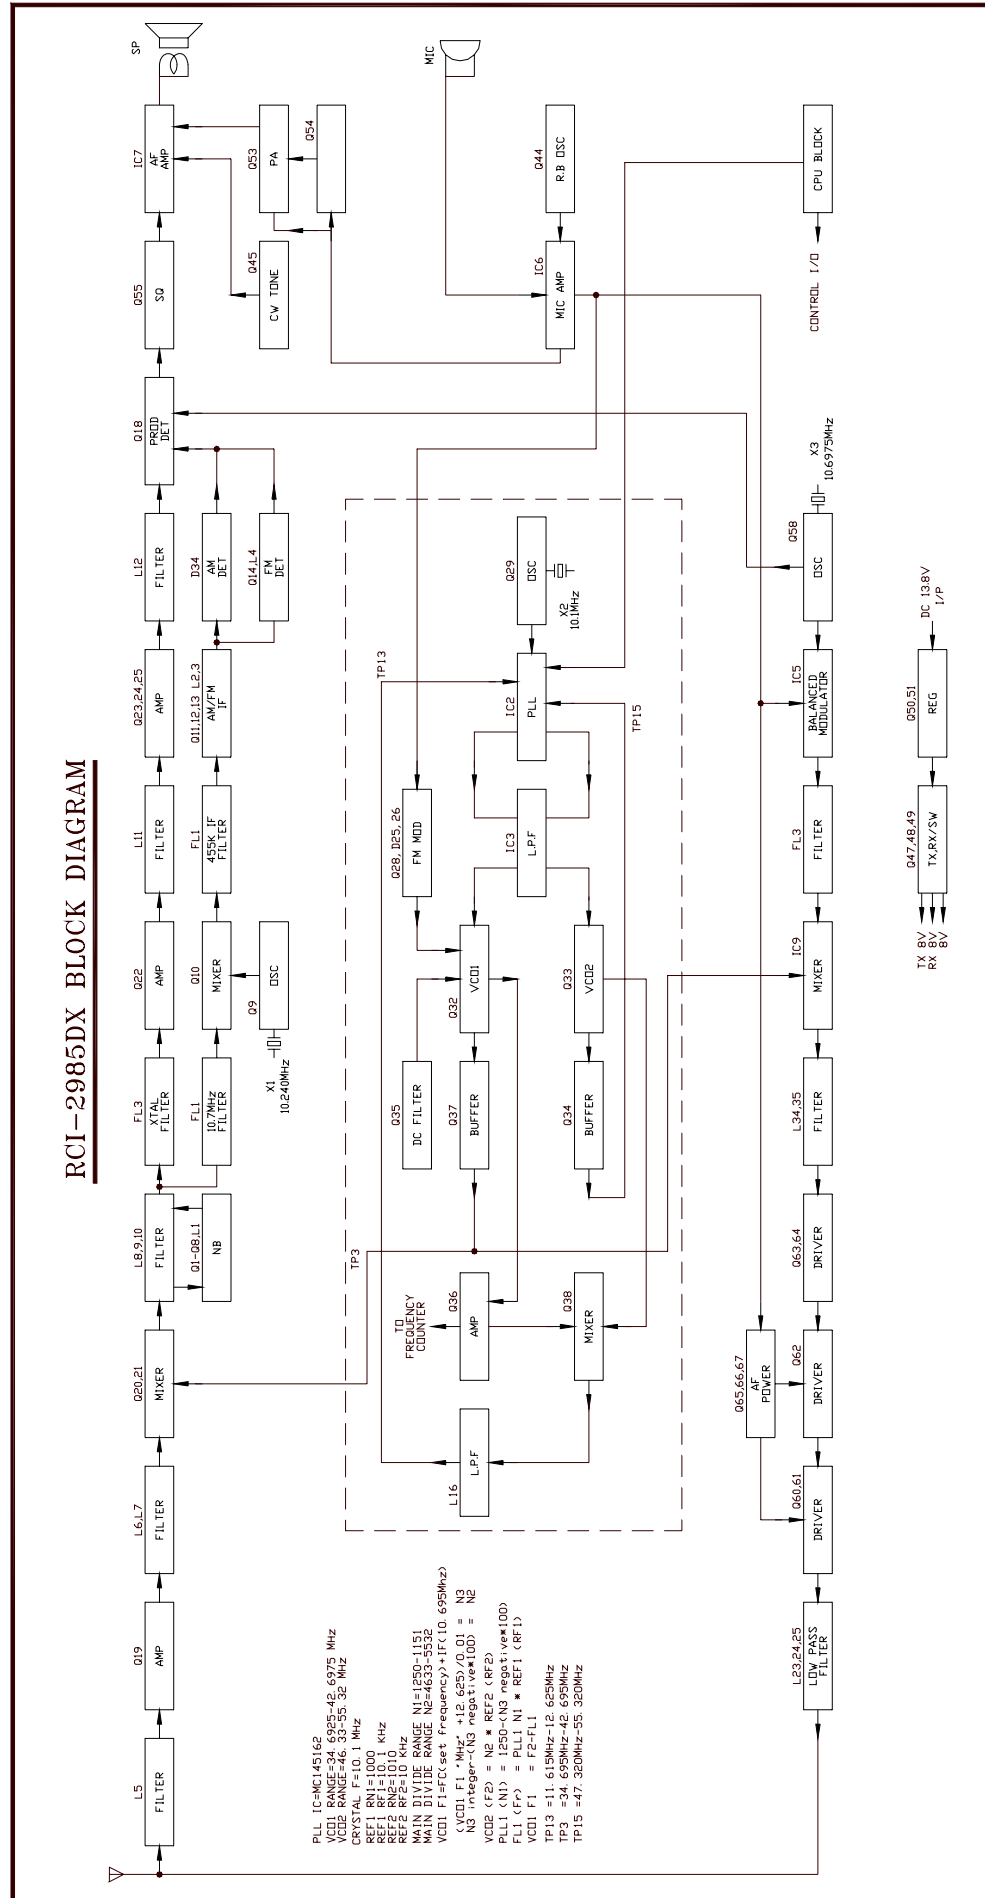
RCI-2985DX BLOCK DIAGRAM

L5
FILTER

Q19
AMP

L6,L7
FILTER

Q20,21
MIXER

L8,9,10
FILTER

Q1-Q8,L1
NB

FL3
XTAL FILTER

FL1
10.7MHz FILTER

X1
10.240MHz

Q22
AMP

Q10
MIXER

Q9
OSC

L11
FILTER

FL1
455K IF FILTER

Q23,24,25
AMP

Q11,12,13 L2,3
AM/FM IF

L12
FILTER

D34
AM DET

Q14,L4
FM DET

Q18
PROD DET

Q55
SQ

Q45
CW TONE

IC7
AF AMP

Q53
PA

Q54

SP

MIC

Q44
R.B OSC

IC6
MIC AMP

CPU BLOCK

CONTROL I/O

TP13

TP15

TP3

Q29
OSC

X2
10.1MHz

IC2
PLL

IC3
L.P.F

Q28,D25,26
FM MOD

Q32
VCO1

Q33
VCO2

Q35
DC FILTER

Q37
BUFFER

Q34
BUFFER

TO FREQUENCY COUNTER

Q36
AMP

Q38
MIXER

L16
L.P.F

X3
10.6975MHz

Q58
OSC

IC5
BALANCED MODULATOR

FL3
FILTER

IC9
MIXER

L34,35
FILTER

Q63,64
DRIVER

Q62
DRIVER

Q65,66,67
AF POWER

Q60,61
DRIVER

L23,24,25
LOW PASS FILTER

DC 13.8V
I/P

Q50,51
REG

Q47,48,49
TX,RX/SW

TX 8V
RX 8V
8V

PLL IC=MC145162
VCO1 RANGE=34.6925-42.6975 MHz
VCO2 RANGE=46.33-55.32 MHz
CRYSTAL F=10.1 MHz
REF1 RN1=1000
REF1 RF1=10.1 KHz
REF2 RN2=1010
REF2 RF2=10 KHz
MAIN DIVIDE RANGE N1=1250-1151
MAIN DIVIDE RANGE N2=4633-5532
VCO1 F1=FC(set frequency)+IF(10.695Mhz)
(VCO1 F1 *MHz* +12.625)/0.01 = N3
N3 integer-(N3 negative*100) = N2
VCO2 (F2) = N2 * REF2 (RF2)
PLL1 (N1) = 1250-(N3 negative*100)
FL1 (Fr) = PLL1 N1 * REF1 (RF1)
VCO1 F1 = F2-FL1

TP13 =11.615MHz-12.625MHz
TP3 =34.695MHz-42.695MHz
TP15 =47.320MHz-55.320MHz